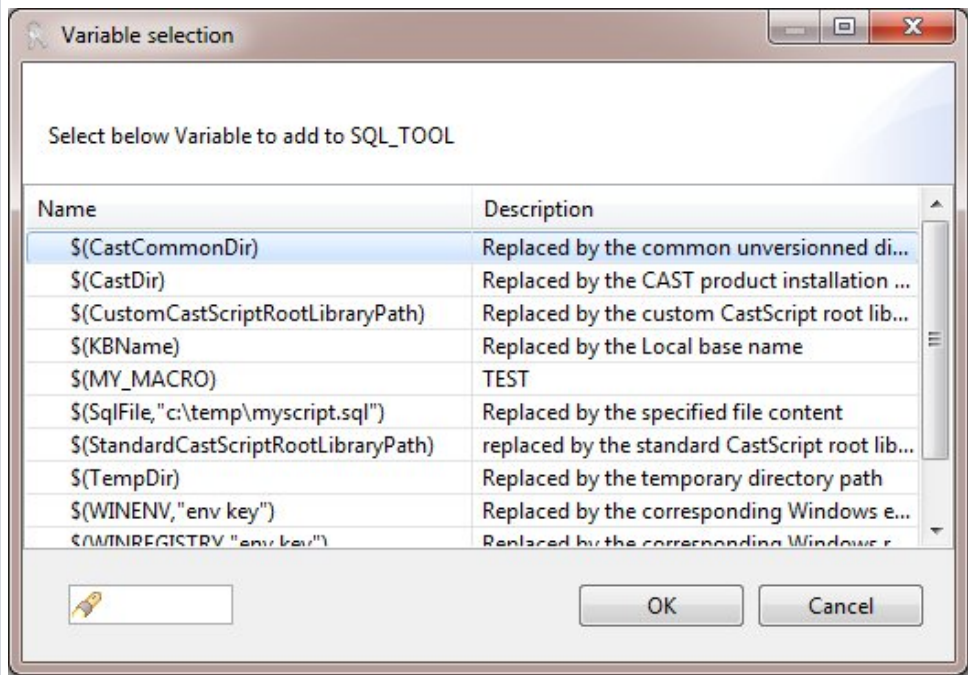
Variable selection

Select below Variable to add to SQL_TOOL

| Name | Description |
|---|---|
| $(CastCommonDir) | Replaced by the common unversionned di... |
| $(CastDir) | Replaced by the CAST product installation ... |
| $(CustomCastScriptRootLibraryPath) | Replaced by the custom CastScript root lib... |
| $(KBName) | Replaced by the Local base name |
| $(MY_MACRO) | TEST |
| $(SqlFile,"c:\temp\myscript.sql") | Replaced by the specified file content |
| $(StandardCastScriptRootLibraryPath) | replaced by the standard CastScript root lib... |
| $(TempDir) | Replaced by the temporary directory path |
| $(WINENV,"env key") | Replaced by the corresponding Windows e... |
| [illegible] | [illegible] |

OK

Cancel